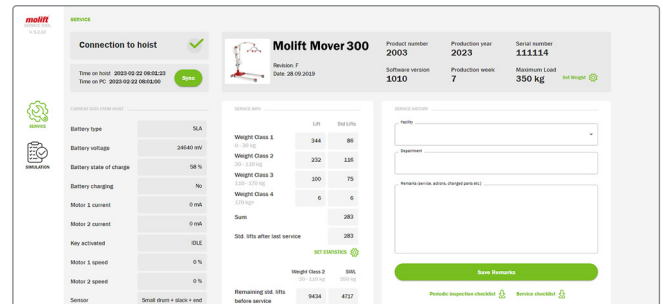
molift
SERVICE TOOL
V. 5.2.38

SERVICE

Connection to hoist

Time on hoist 2023-02-22 08:01:33
Time on PC 2023-02-22 08:01:00
Sync

Molift Mover 300
Revision: F
Date: 28.09.2019

Product number
2003
Production year
2023
Serial number
111114
Software version
1010
Production week
7
Maximum Load
350 kg
Set Weight

SERVICE

SIMULATION

CURRENT DATA FROM HOIST

| | |
|---|---|
| Battery type | SLA |
| Battery voltage | 24640 mV |
| Battery state of charge | 58 % |
| Battery charging | No |
| Motor 1 current | 0 mA |
| Motor 2 current | 0 mA |
| Key activated | IDLE |
| Motor 1 speed | 0 % |
| Motor 2 speed | 0 % |
| Sensor | Small drum + slack + end |

SERVICE INFO

| | Lift | Std Lifts |
|---|---|---|
| Weight Class 1 0 - 30 kg | 344 | 86 |
| Weight Class 2 30 - 118 kg | 232 | 116 |
| Weight Class 3 118 - 178 kg | 100 | 75 |
| Weight Class 4 178 kg | 6 | 6 |
| Sum | | 283 |
| Std. lifts after last service | | 283 |

SET STATISTICS

| | Weight Class 2 30 - 118 kg | SWL 350 kg |
|---|---|---|
| Remaining std. lifts before service | 9434 | 4717 |

SERVICE HISTORY

Facility

Department

Remarks (service, actions, changed parts etc.)

Save Remarks

Periodic inspection checklist
Service checklist